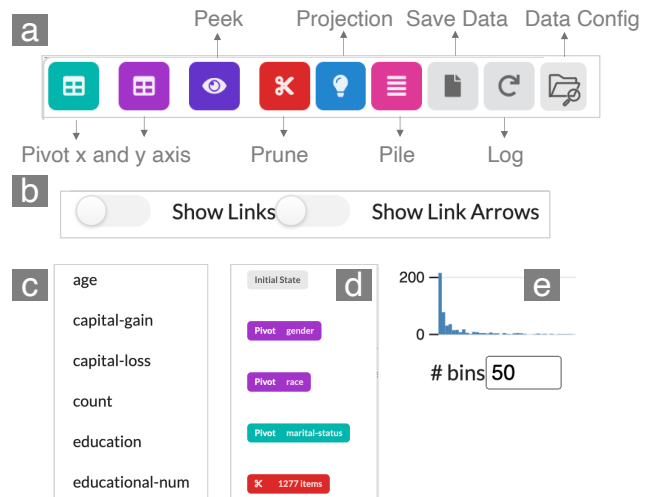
a

Peek
Projection
Save Data
Data Config

Pivot x and y axis
Prune
Pile
Log

b

Show Links
Show Link Arrows

c

age
capital-gain
capital-loss
count
education
educational-num

d

Initial State
Pivot gender
Pivot race
Pivot marital-status
1277 items

e

200
0

# bins 50